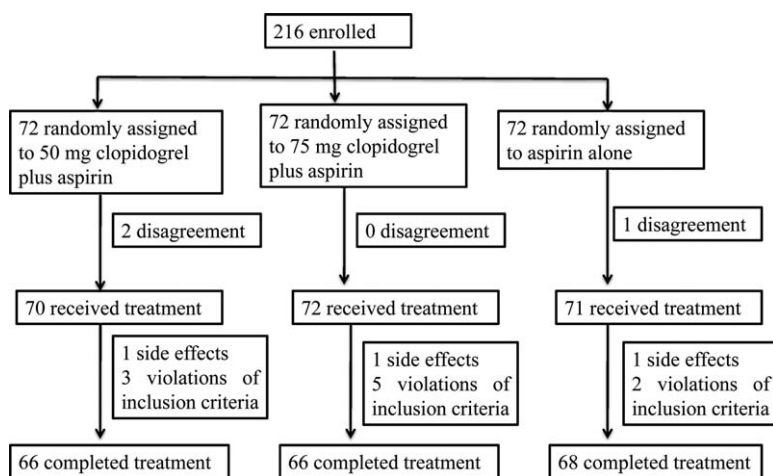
216 enrolled

72 randomly assigned to 50 mg clopidogrel plus aspirin

2 disagreement

70 received treatment

1 side effects
3 violations of inclusion criteria

66 completed treatment

72 randomly assigned to 75 mg clopidogrel plus aspirin

0 disagreement

72 received treatment

1 side effects
5 violations of inclusion criteria

66 completed treatment

72 randomly assigned to aspirin alone

1 disagreement

71 received treatment

1 side effects
2 violations of inclusion criteria

68 completed treatment